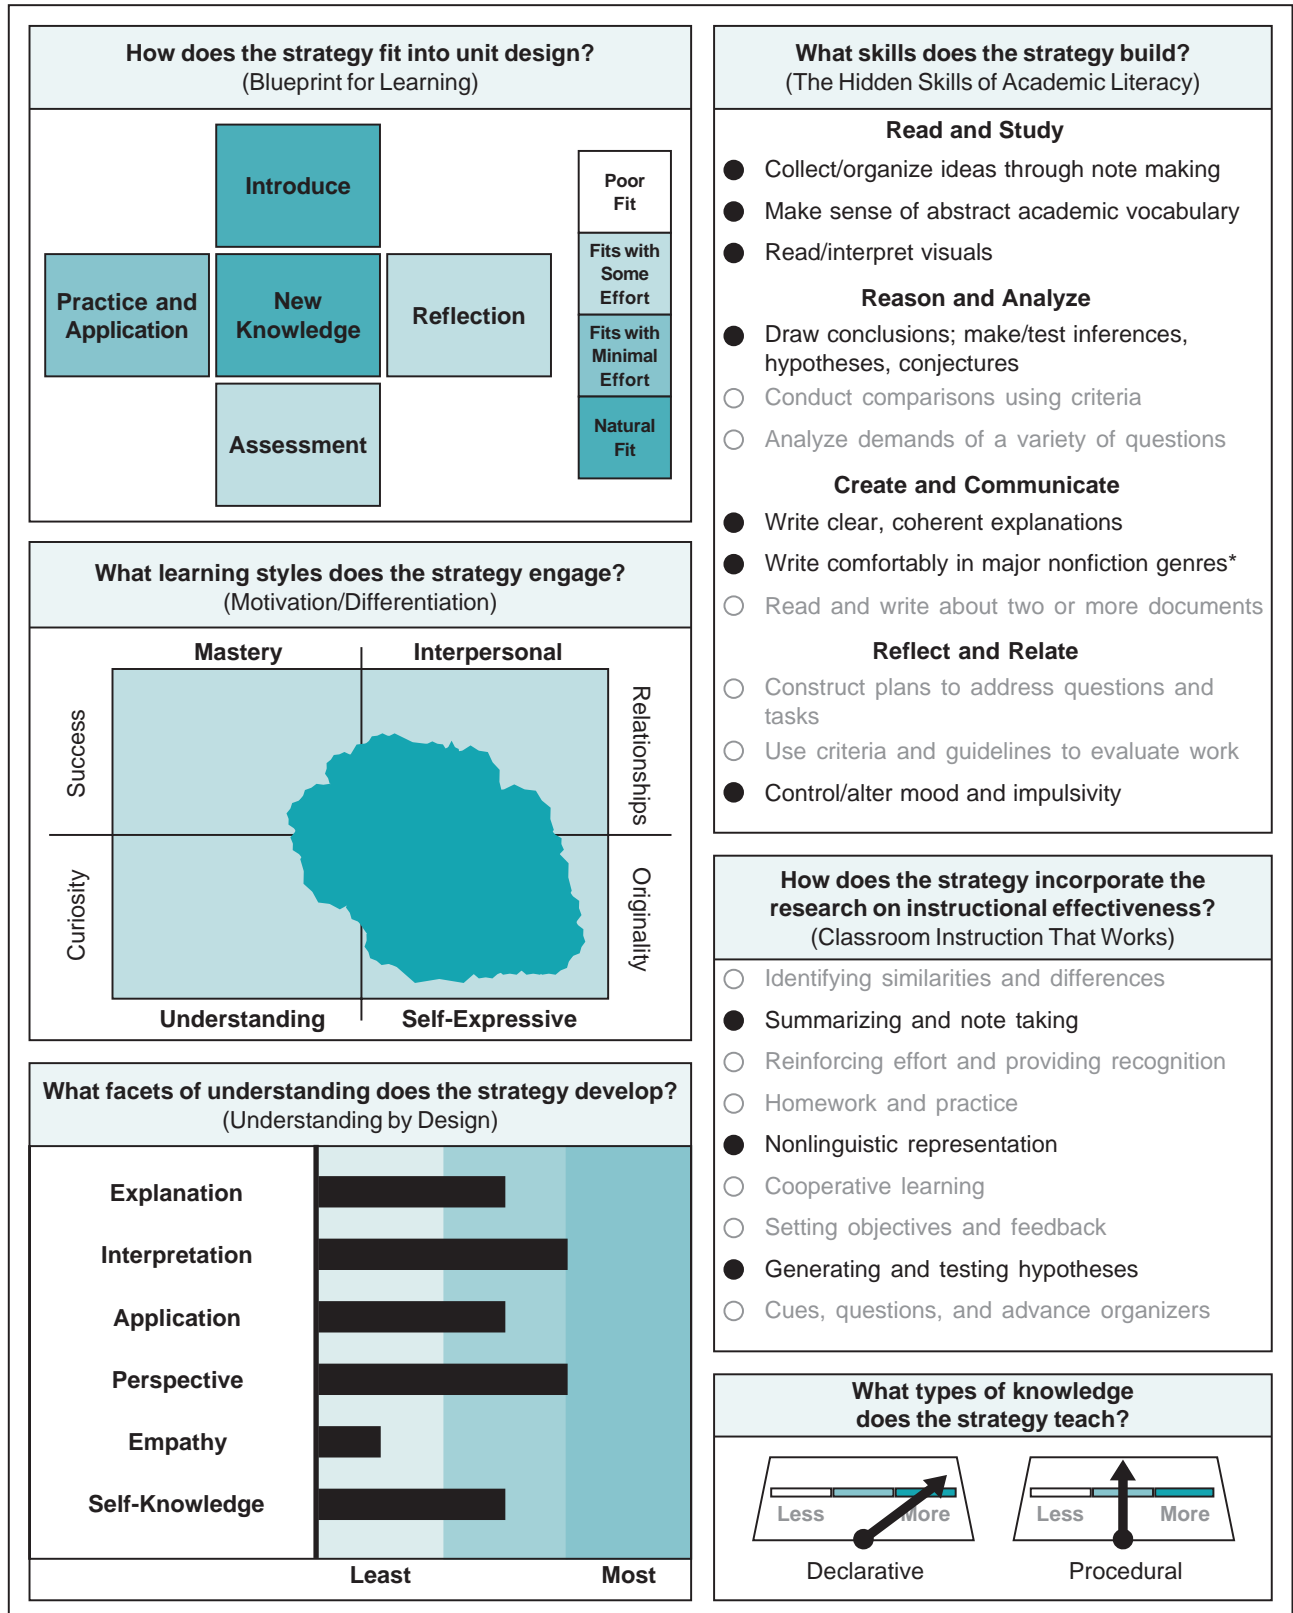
How does the strategy fit into unit design?
(Blueprint for Learning)

Introduce

Practice and Application

New Knowledge

Reflection

Assessment

Poor Fit

Fits with Some Effort

Fits with Minimal Effort

Natural Fit

What learning styles does the strategy engage?
(Motivation/Differentiation)

Mastery

Interpersonal

Success

Relationships

Curiosity

Originality

Understanding

Self-Expressive

What facets of understanding does the strategy develop?
(Understanding by Design)

Explanation

Interpretation

Application

Perspective

Empathy

Self-Knowledge

Least

Most

What skills does the strategy build?
(The Hidden Skills of Academic Literacy)

Read and Study

Collect/organize ideas through note making

Make sense of abstract academic vocabulary

Read/interpret visuals

Reason and Analyze

Draw conclusions; make/test inferences, hypotheses, conjectures

Conduct comparisons using criteria

Analyze demands of a variety of questions

Create and Communicate

Write clear, coherent explanations

Write comfortably in major nonfiction genres*

Read and write about two or more documents

Reflect and Relate

Construct plans to address questions and tasks

Use criteria and guidelines to evaluate work

Control/alter mood and impulsivity

How does the strategy incorporate the research on instructional effectiveness?
(Classroom Instruction That Works)

Identifying similarities and differences

Summarizing and note taking

Reinforcing effort and providing recognition

Homework and practice

Nonlinguistic representation

Cooperative learning

Setting objectives and feedback

Generating and testing hypotheses

Cues, questions, and advance organizers

What types of knowledge does the strategy teach?

Less

More

Declarative

Less

More

Procedural